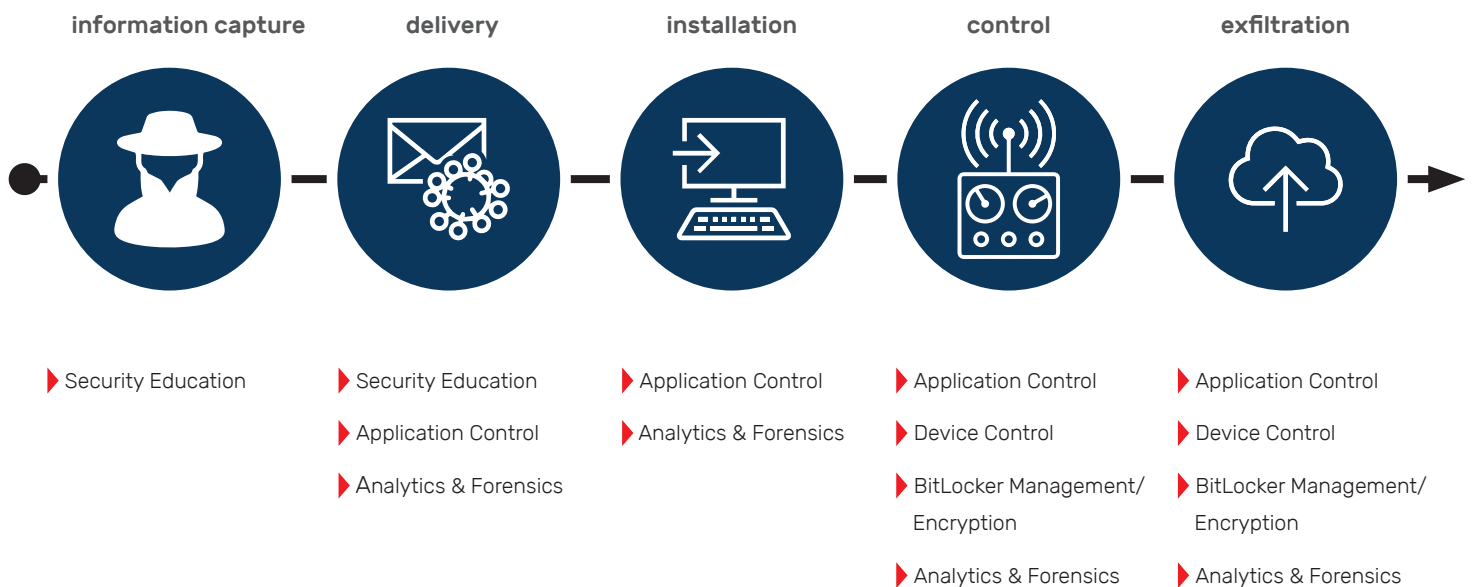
information capture

Security Education

delivery

Security Education

Application Control

Analytics & Forensics

installation

Application Control

Analytics & Forensics

control

Application Control

Device Control

BitLocker Management/ Encryption

Analytics & Forensics

exfiltration

Application Control

Device Control

BitLocker Management/ Encryption

Analytics & Forensics